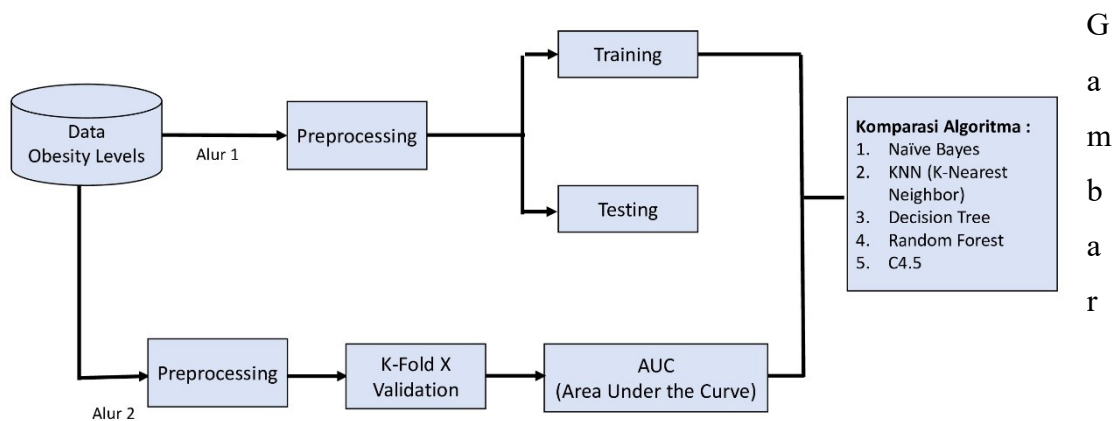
Data Obesity Levels

Alur 1

Preprocessing

Training

Testing

Alur 2

Preprocessing

K-Fold X Validation

AUC (Area Under the Curve)

Komparasi Algoritma :
1. Naïve Bayes
2. KNN (K-Nearest Neighbor)
3. Decision Tree
4. Random Forest
5. C4.5

G
a
m
b
a
r